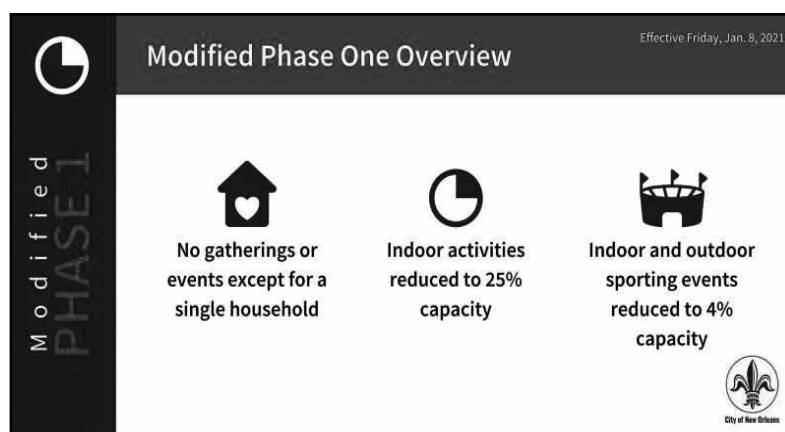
Modified PHASE 1

Modified Phase One Overview

Effective Friday, Jan. 8, 2021

No gatherings or events except for a single household

Indoor activities reduced to 25% capacity

Indoor and outdoor sporting events reduced to 4% capacity

City of New Orleans